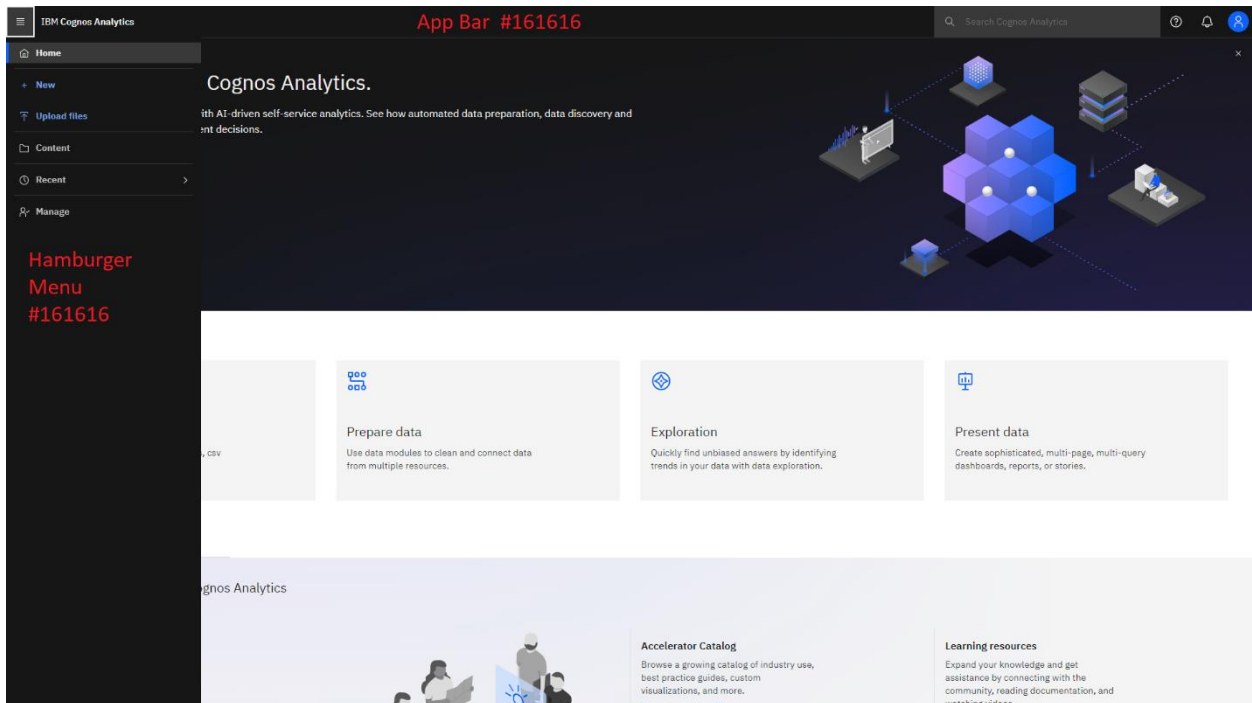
IBM Cognos Analytics

App Bar #161616

Search Cognos Analytics

Home

+ New

Upload files

Content

Recent

Manage

Hamburger Menu #161616

Cognos Analytics.

ith AI-driven self-service analytics. See how automated data preparation, data discovery and ent decisions.

, csv

Prepare data

Use data modules to clean and connect data from multiple resources.

Exploration

Quickly find unbiased answers by identifying trends in your data with data exploration.

Present data

Create sophisticated, multi-page, multi-query dashboards, reports, or stories.

gnos Analytics

Accelerator Catalog

Browse a growing catalog of industry use, best practice guides, custom visualizations, and more.

Learning resources

Expand your knowledge and get assistance by connecting with the community, reading documentation, and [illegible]